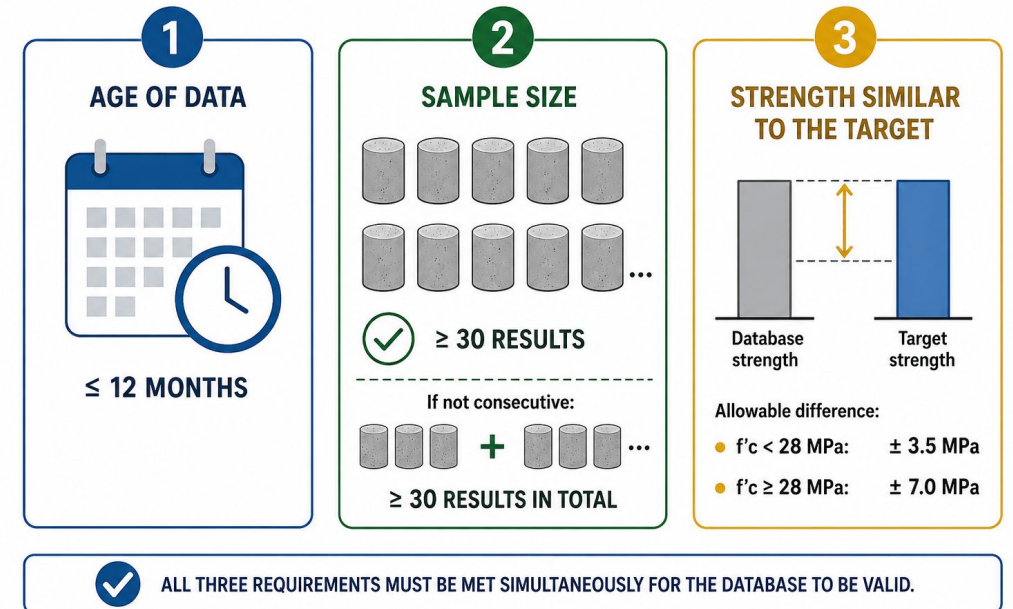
1

AGE OF DATA

≤ 12 MONTHS

2

SAMPLE SIZE

...

≥ 30 RESULTS

If not consecutive:

+ ...

≥ 30 RESULTS IN TOTAL

3

STRENGTH SIMILAR TO THE TARGET

Database strength

Target strength

Allowable difference:

f'c < 28 MPa: ± 3.5 MPa

f'c ≥ 28 MPa: ± 7.0 MPa

ALL THREE REQUIREMENTS MUST BE MET SIMULTANEOUSLY FOR THE DATABASE TO BE VALID.